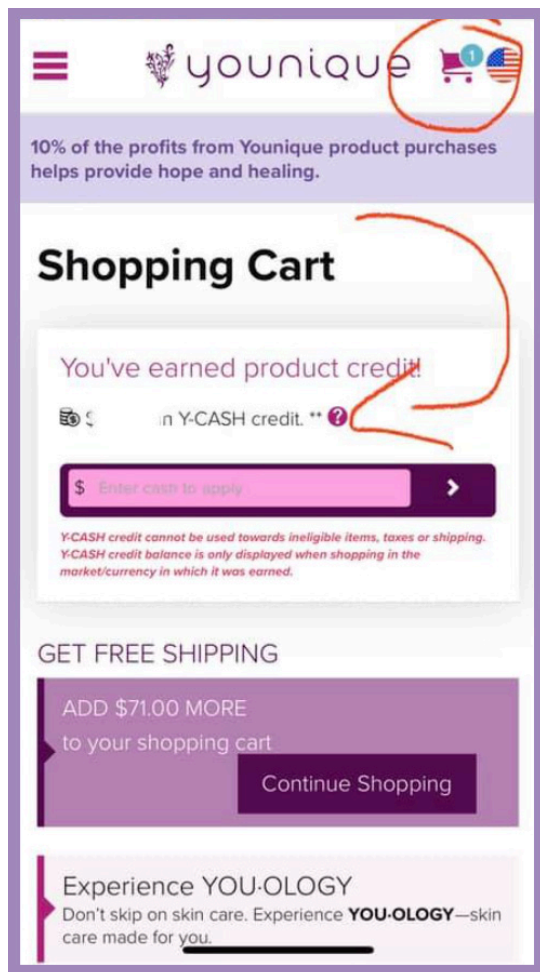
younique

1

10% of the profits from Younique product purchases helps provide hope and healing.

Shopping Cart

You've earned product credit!

$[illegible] in Y-CASH credit. ** ?

$ Enter cash to apply

Y-CASH credit cannot be used towards ineligible items, taxes or shipping. Y-CASH credit balance is only displayed when shopping in the market/currency in which it was earned.

GET FREE SHIPPING

ADD $71.00 MORE to your shopping cart

Continue Shopping

Experience YOU·OLOGY

Don't skip on skin care. Experience YOU·OLOGY—skin care made for you.